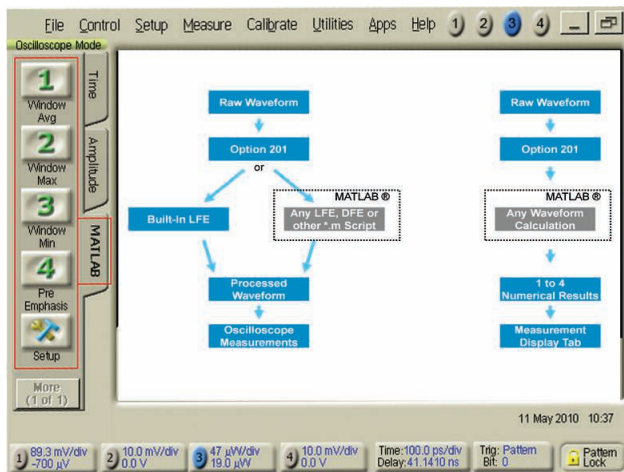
File Control Setup Measure Calibrate Utilities Apps Help 1 2 3 4

Oscilloscope Mode

1 Window Avg

2 Window Max

3 Window Min

4 Pre Emphasis

Setup

More (1 of 1)

Time

Amplitude

MATLAB

Raw Waveform

Option 201

or

Built-In LFE

MATLAB ®

Any LFE, DFE or other *.m Script

Processed Waveform

Oscilloscope Measurements

Raw Waveform

Option 201

MATLAB ®

Any Waveform Calculation

1 to 4 Numerical Results

Measurement Display Tab

11 May 2010 10:37

1 89.3 mV/div -700 µV

2 10.0 mV/div 0.0 V

3 47 µW/div 19.0 µW

4 10.0 mV/div 0.0 V

Time:100.0 ps/div Delay:41.1410 ns

Trig: Pattern Bit: 0

Pattern Lock